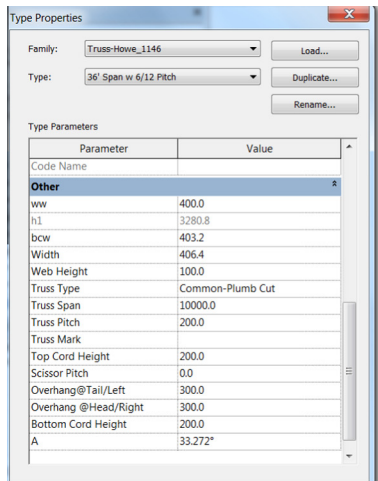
Type Properties

Family: Truss-Howe_1146
Load...

Type: 36' Span w 6/12 Pitch
Duplicate...

Rename...

Type Parameters

| Parameter | Value |
|---|---|
| Code Name | |
| **Other** | |
| ww | 400.0 |
| h1 | 3280.8 |
| bcw | 403.2 |
| Width | 406.4 |
| Web Height | 100.0 |
| Truss Type | Common-Plumb Cut |
| Truss Span | 10000.0 |
| Truss Pitch | 200.0 |
| Truss Mark | |
| Top Cord Height | 200.0 |
| Scissor Pitch | 0.0 |
| Overhang@Tail/Left | 300.0 |
| Overhang @Head/Right | 300.0 |
| Bottom Cord Height | 200.0 |
| A | 33.272° |